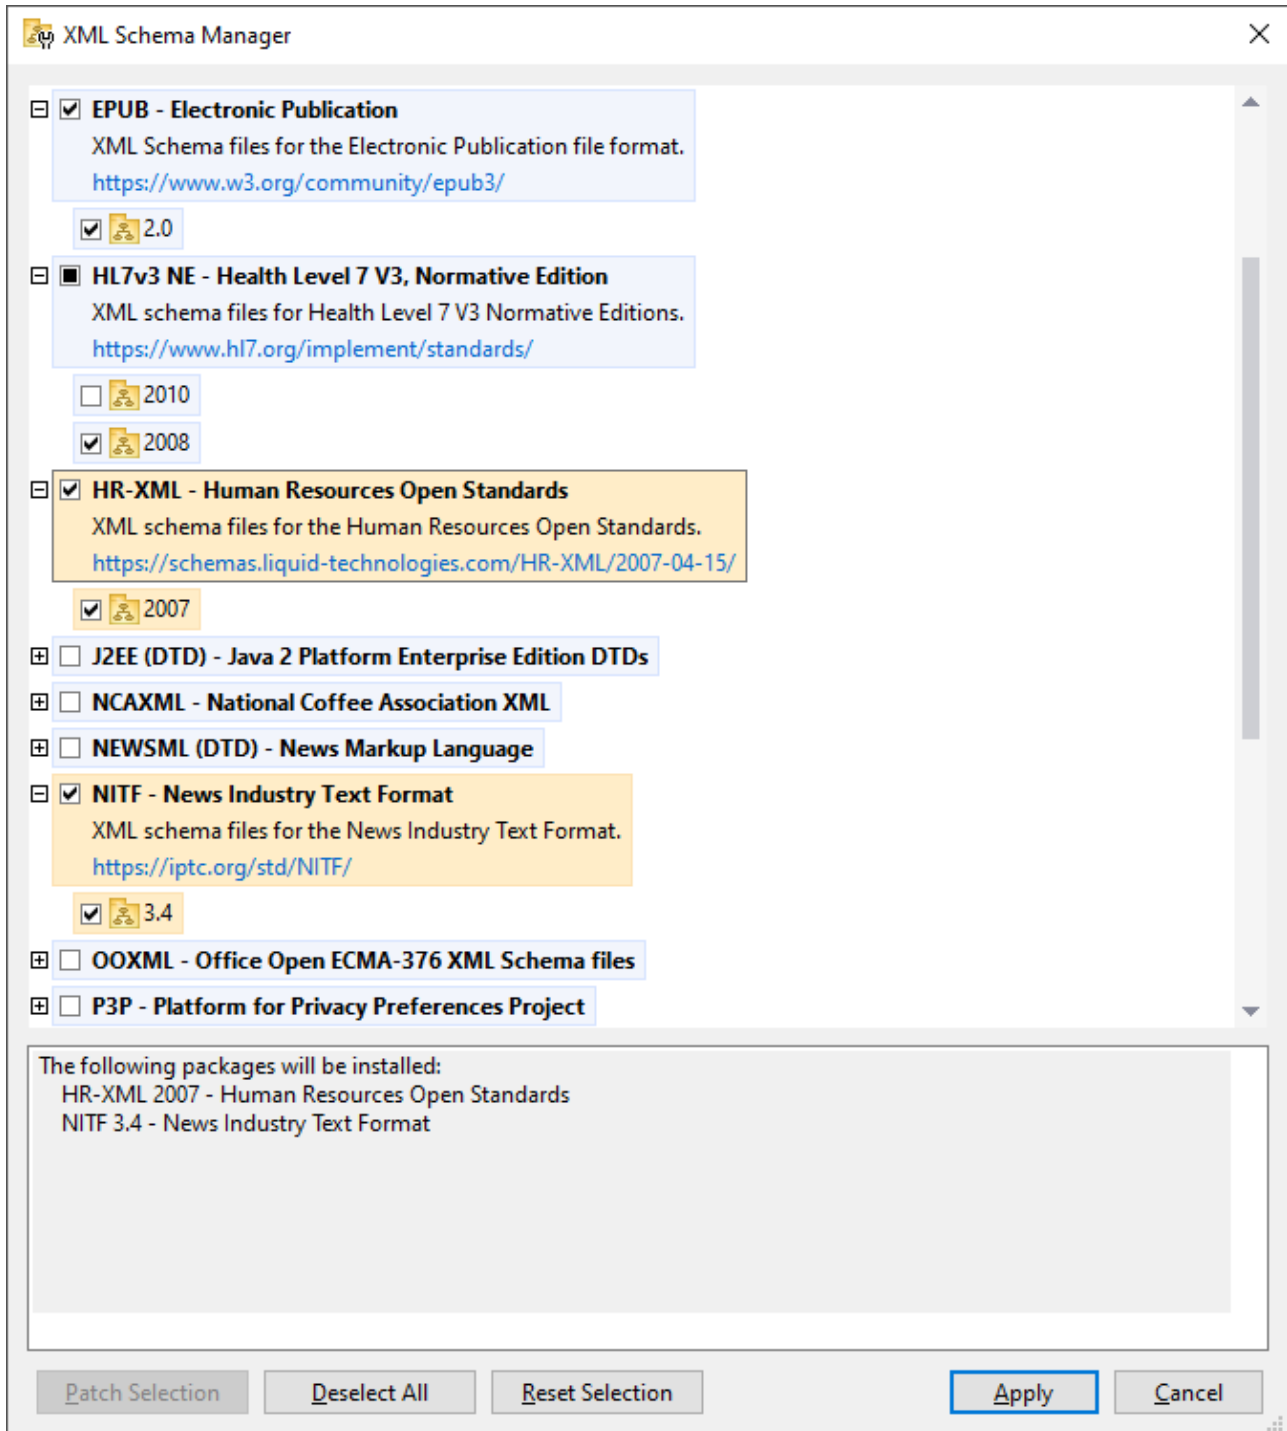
XML Schema Manager

EPUB - Electronic Publication
XML Schema files for the Electronic Publication file format.
https://www.w3.org/community/epub3/

2.0

HL7v3 NE - Health Level 7 V3, Normative Edition
XML schema files for Health Level 7 V3 Normative Editions.
https://www.hl7.org/implement/standards/

2010

2008

HR-XML - Human Resources Open Standards
XML schema files for the Human Resources Open Standards.
https://schemas.liquid-technologies.com/HR-XML/2007-04-15/

2007

J2EE (DTD) - Java 2 Platform Enterprise Edition DTDs

NCAXML - National Coffee Association XML

NEWSML (DTD) - News Markup Language

NITF - News Industry Text Format
XML schema files for the News Industry Text Format.
https://iptc.org/std/NITF/

3.4

OOXML - Office Open ECMA-376 XML Schema files

P3P - Platform for Privacy Preferences Project

The following packages will be installed:
HR-XML 2007 - Human Resources Open Standards
NITF 3.4 - News Industry Text Format

Patch Selection
Deselect All
Reset Selection
Apply
Cancel